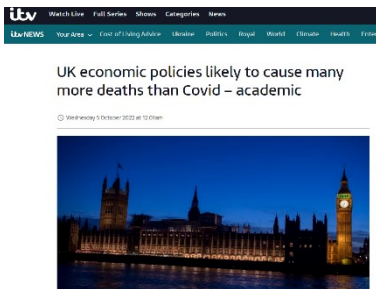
itv Watch Live Full Series Shows Categories News

itv NEWS Your Area Cost of Living Advice Ukraine Politics Royal World Climate Health Ente

UK economic policies likely to cause many more deaths than Covid – academic

Wednesday 5 October 2022 at 12:01am